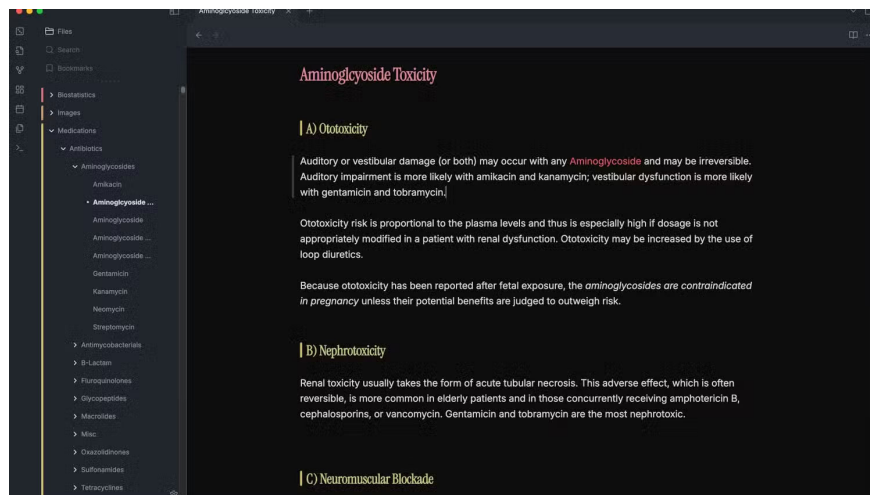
Aminoglcyoside Toxicity

Files

Search

Bookmarks

> Biostatistics

> Images

Medications

Antibiotics

Aminoglycosides

Amikacin

• Aminoglycoside ...

Aminoglycoside

Aminoglycoside ...

Aminoglycoside ...

Gentamicin

Kanamycin

Neomycin

Streptomycin

> Antimycobacterials

> B-Lactam

> Floroquinolones

> Glycopeptides

> Macrolides

> Misc

> Oxazolidinones

> Sulfonamides

> Tetracyclines

Aminoglcyoside Toxicity

A) Ototoxicity

Auditory or vestibular damage (or both) may occur with any Aminoglycoside and may be irreversible. Auditory impairment is more likely with amikacin and kanamycin; vestibular dysfunction is more likely with gentamicin and tobramycin.

Ototoxicity risk is proportional to the plasma levels and thus is especially high if dosage is not appropriately modified in a patient with renal dysfunction. Ototoxicity may be increased by the use of loop diuretics.

Because ototoxicity has been reported after fetal exposure, the aminoglycosides are contraindicated in pregnancy unless their potential benefits are judged to outweigh risk.

B) Nephrotoxicity

Renal toxicity usually takes the form of acute tubular necrosis. This adverse effect, which is often reversible, is more common in elderly patients and in those concurrently receiving amphotericin B, cephalosporins, or vancomycin. Gentamicin and tobramycin are the most nephrotoxic.

C) Neuromuscular Blockade